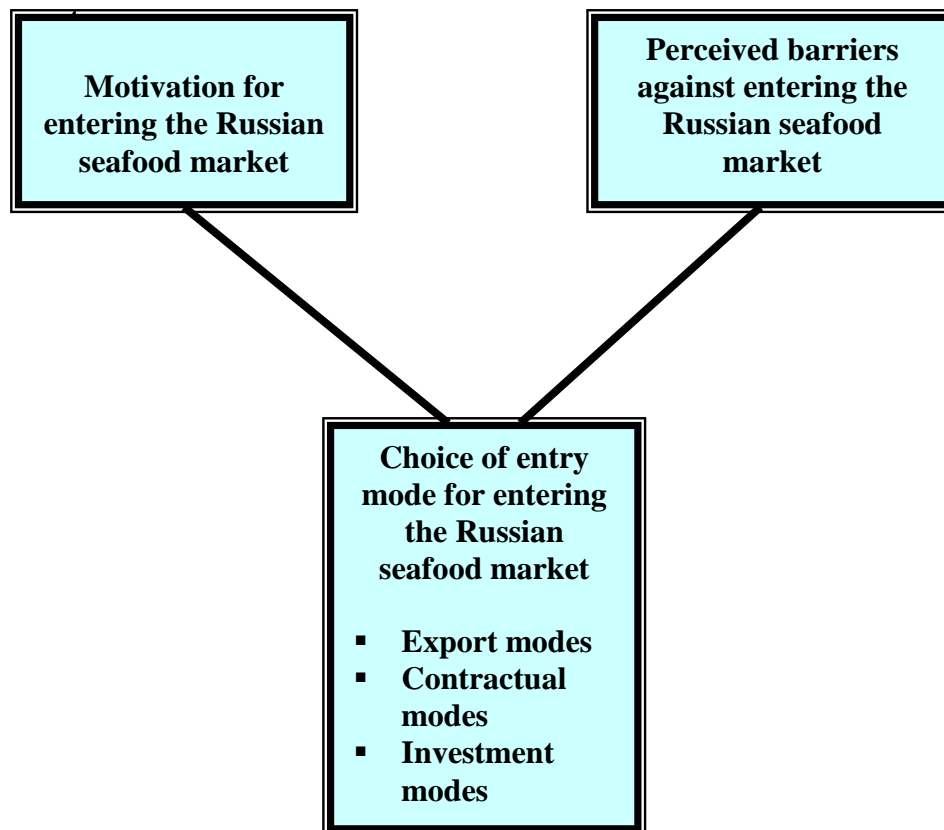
Motivation for entering the Russian seafood market

Perceived barriers against entering the Russian seafood market

Choice of entry mode for entering the Russian seafood market

- Export modes
- Contractual modes
- Investment modes